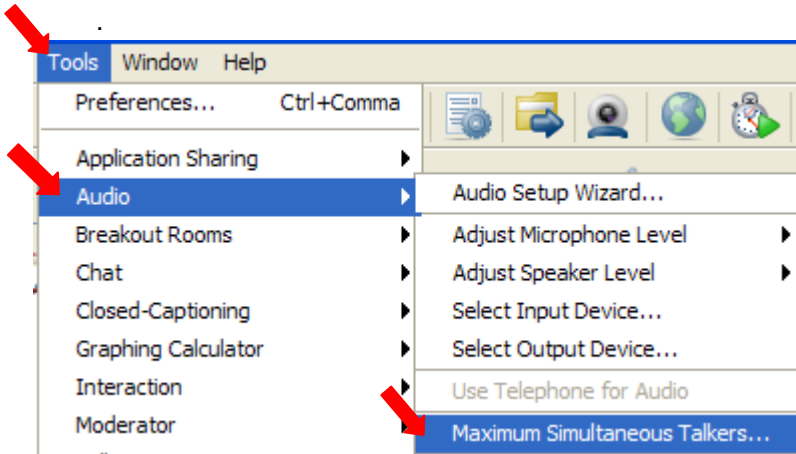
Tools Window Help

Preferences... Ctrl+Comma

Application Sharing

Audio

Breakout Rooms

Chat

Closed-Captioning

Graphing Calculator

Interaction

Moderator

Audio Setup Wizard...

Adjust Microphone Level

Adjust Speaker Level

Select Input Device...

Select Output Device...

Use Telephone for Audio

Maximum Simultaneous Talkers...